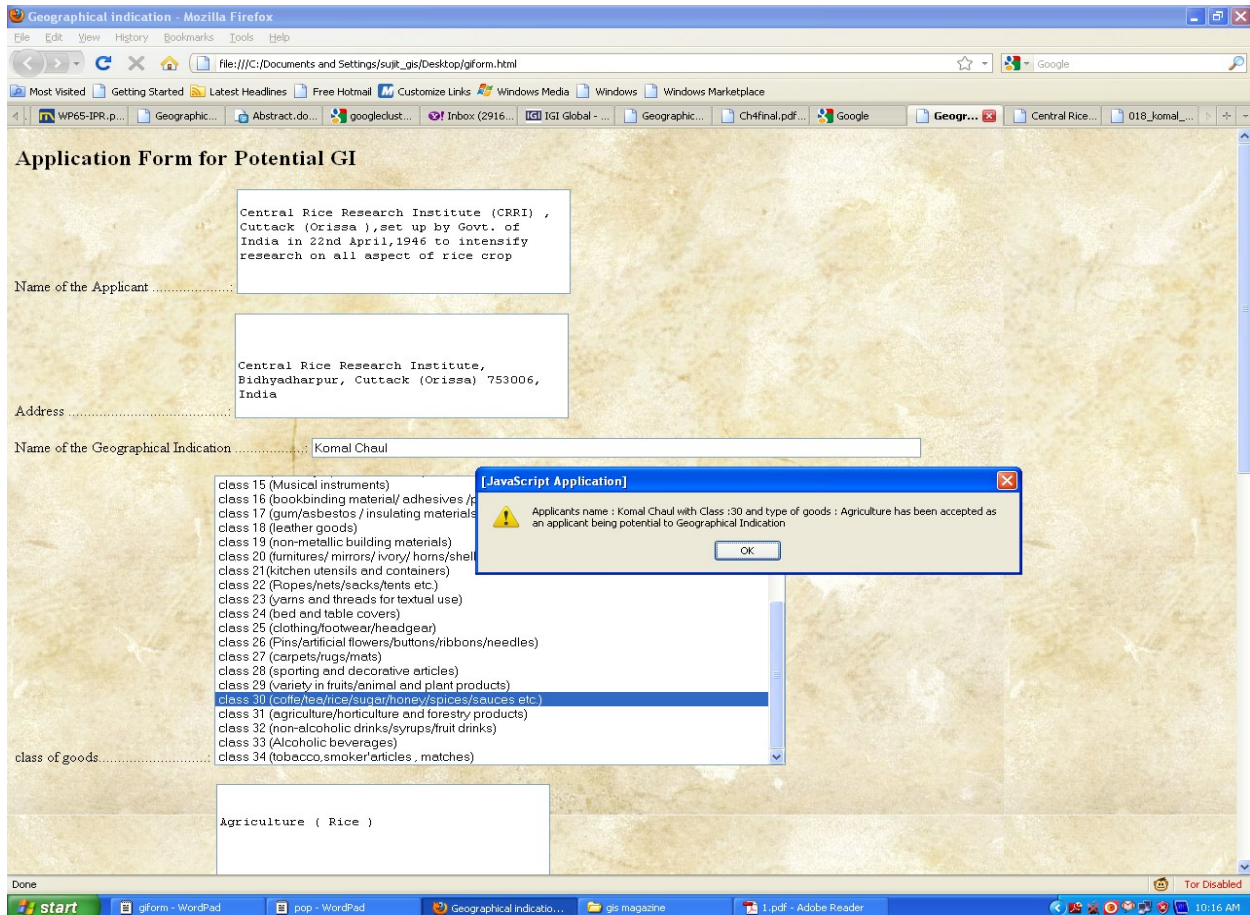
Geographical indication - Mozilla Firefox

File Edit View History Bookmarks Tools Help

file:///C:/Documents and Settings/sujit_gis/Desktop/giform.html

Google

Most Visited Getting Started Latest Headlines Free Hotmail Customize Links Windows Media Windows Windows Marketplace

WP65-IPR.p... Geographic... Abstract.do... googleclust... Inbox (2916... IGI Global - ... Geographic... Ch4final.pdf... Google Geogr... Central Rice... 018_komal_...

Application Form for Potential GI

Central Rice Research Institute (CRRI) , Cuttack (Orissa ),set up by Govt. of India in 22nd April,1946 to intensify research on all aspect of rice crop

Name of the Applicant ....................:

Central Rice Research Institute, Bidhyadharpur, Cuttack (Orissa) 753006, India

Address ..........................................:

Name of the Geographical Indication ..................: Komal Chaul

class 15 (Musical instruments)
class 16 (bookbinding material/ adhesives /p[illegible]
class 17 (gum/asbestos / insulating materials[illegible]
class 18 (leather goods)
class 19 (non-metallic building materials)
class 20 (furnitures/ mirrors/ ivory/ horns/shell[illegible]
class 21(kitchen utensils and containers)
class 22 (Ropes/nets/sacks/tents etc.)
class 23 (yarns and threads for textual use)
class 24 (bed and table covers)
class 25 (clothing/footwear/headgear)
class 26 (Pins/artificial flowers/buttons/ribbons/needles)
class 27 (carpets/rugs/mats)
class 28 (sporting and decorative articles)
class 29 (variety in fruits/animal and plant products)
class 30 (coffe/tea/rice/sugar/honey/spices/sauces etc.)
class 31 (agriculture/horticulture and forestry products)
class 32 (non-alcoholic drinks/syrups/fruit drinks)
class 33 (Alcoholic beverages)
class 34 (tobacco,smoker'articles , matches)

class of goods...............................:

[JavaScript Application]

Applicants name : Komal Chaul with Class :30 and type of goods : Agriculture has been accepted as an applicant being potential to Geographical Indication

OK

Agriculture ( Rice )

Done

Tor Disabled

start giform - WordPad pop - WordPad Geographical indicatio... gis magazine 1.pdf - Adobe Reader 10:16 AM